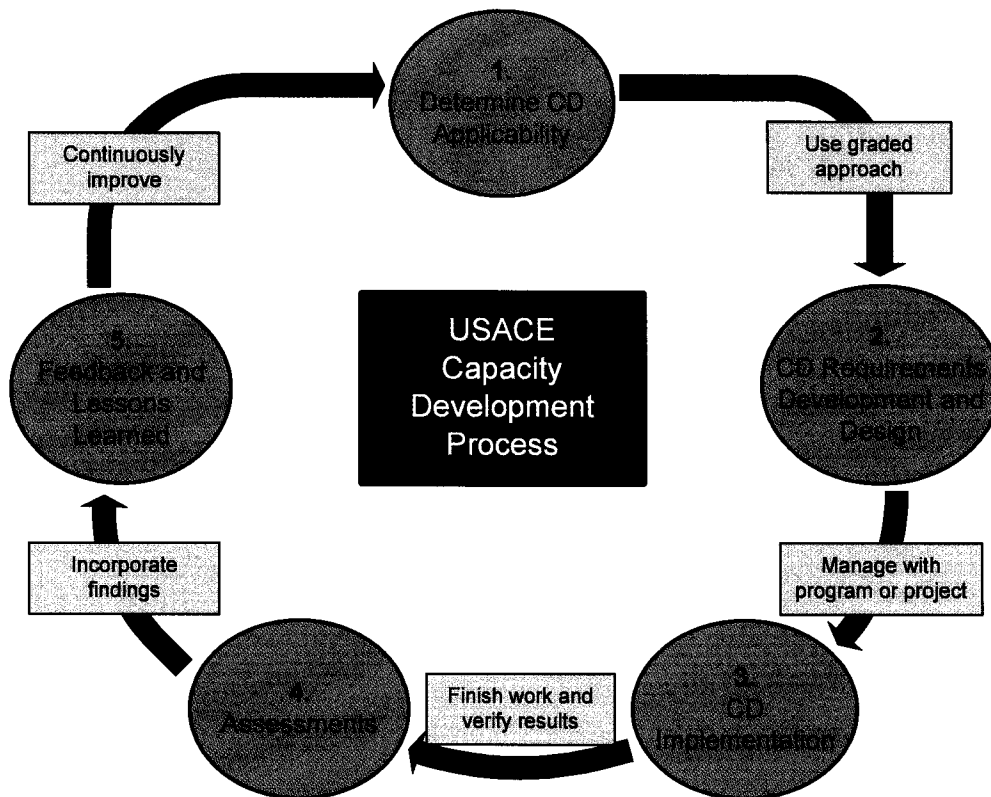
USACE Capacity Development Process

1. Determine CD Applicability

Use graded approach

2. CD Requirements Development and Design

Manage with program or project

3. CD Implementation

Finish work and verify results

4. Assessments

Incorporate findings

5. Feedback and Lessons Learned

Continuously improve